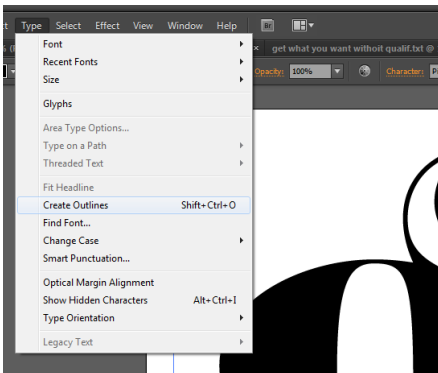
t Type Select Effect View Window Help Br

get what you want withoit qualif.txt @

Opacity: 100% Character: P

Font
Recent Fonts
Size

Glyphs

Area Type Options...
Type on a Path
Threaded Text

Fit Headline
Create Outlines Shift+Ctrl+O
Find Font...
Change Case
Smart Punctuation...

Optical Margin Alignment
Show Hidden Characters Alt+Ctrl+I
Type Orientation

Legacy Text